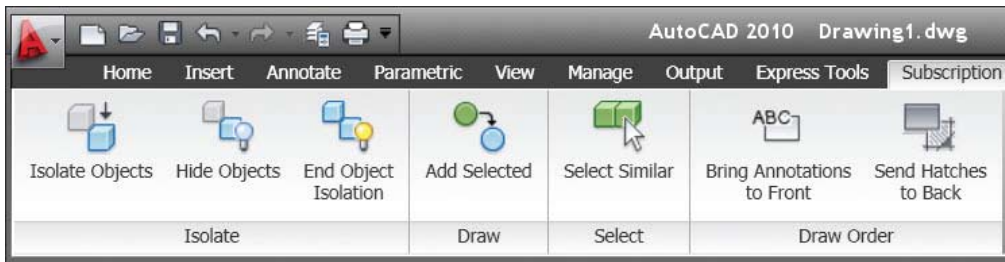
AutoCAD 2010 Drawing1.dwg

Home Insert Annotate Parametric View Manage Output Express Tools Subscription

Isolate Objects Hide Objects End Object Isolation
Isolate

Add Selected
Draw

Select Similar
Select

ABC

Bring Annotations to Front Send Hatches to Back
Draw Order